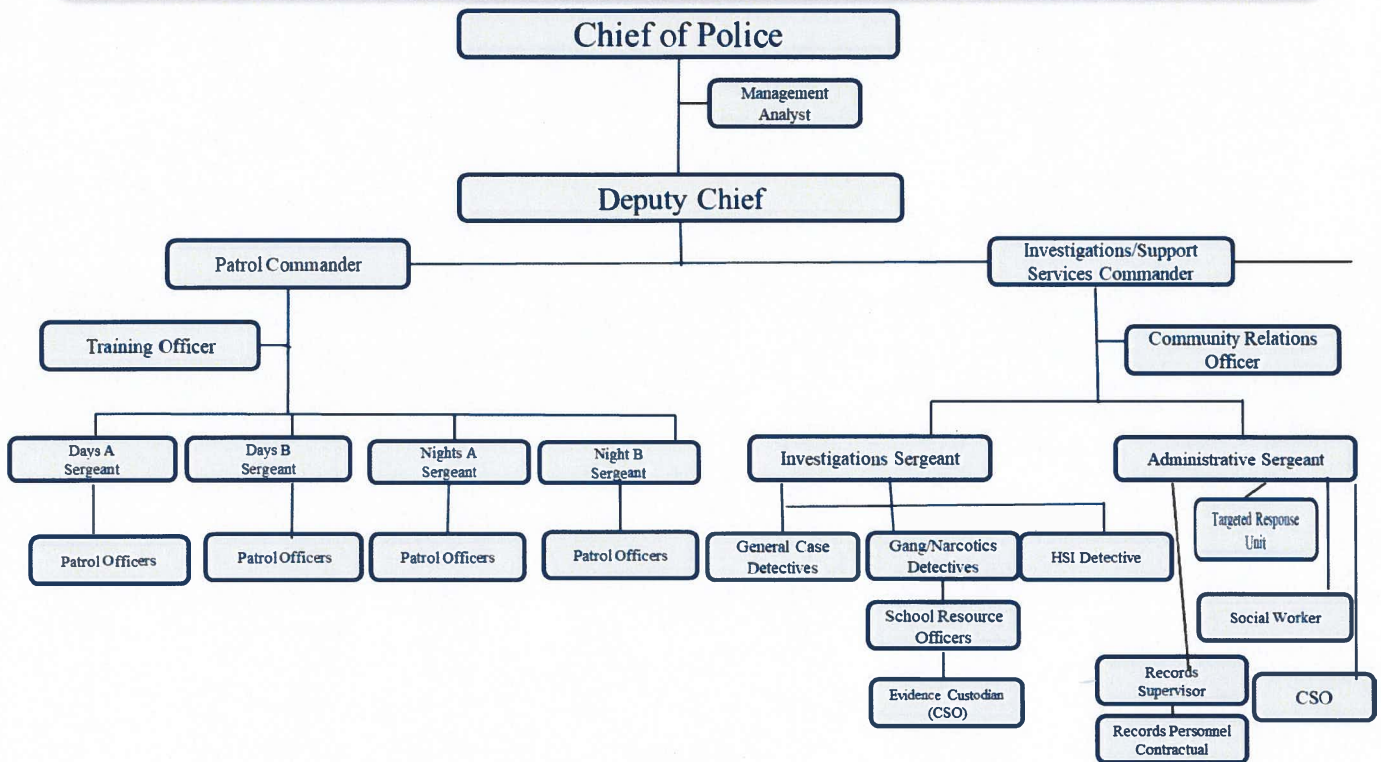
Chief of Police

Management Analyst

Deputy Chief

Patrol Commander

Investigations/Support Services Commander

Training Officer

Community Relations Officer

Days A Sergeant

Days B Sergeant

Nights A Sergeant

Night B Sergeant

Investigations Sergeant

Administrative Sergeant

Patrol Officers

Patrol Officers

Patrol Officers

Patrol Officers

General Case Detectives

Gang/Narcotics Detectives

HSI Detective

Targeted Response Unit

School Resource Officers

Social Worker

Evidence Custodian (CSO)

Records Supervisor

CSO

Records Personnel Contractual